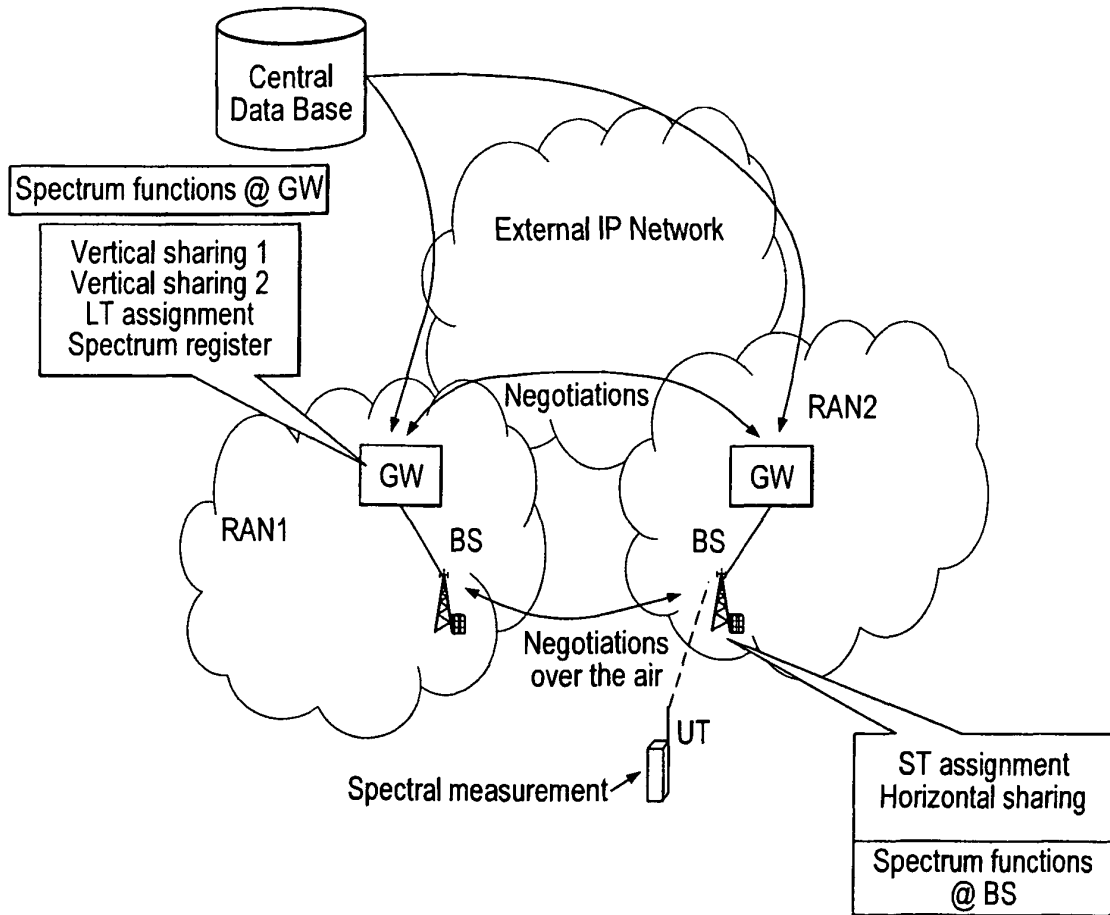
Central Data Base

Spectrum functions @ GW

Vertical sharing 1
Vertical sharing 2
LT assignment
Spectrum register

External IP Network

Negotiations

RAN2

GW

GW

RAN1

BS

BS

Negotiations over the air

UT

Spectral measurement

ST assignment
Horizontal sharing

Spectrum functions @ BS